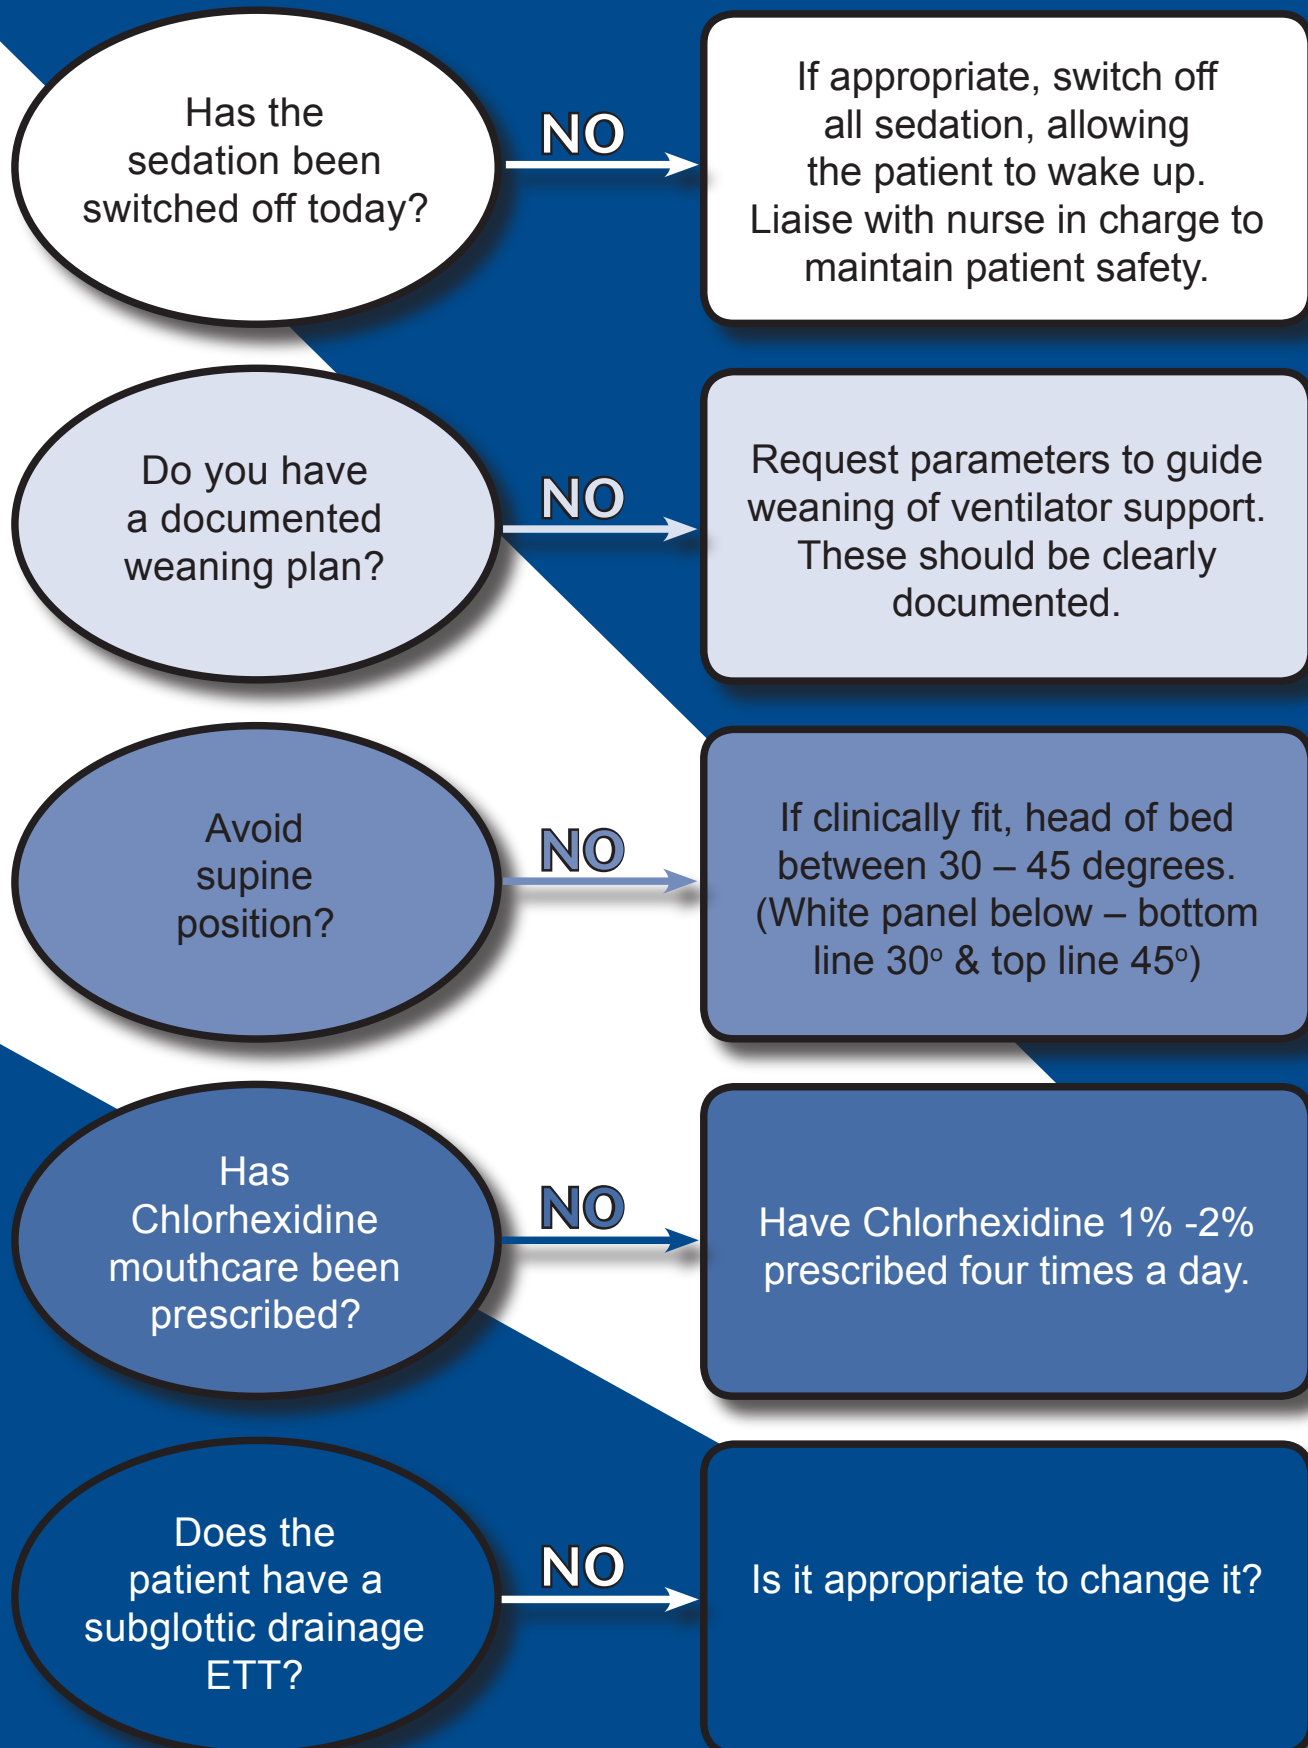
Has the sedation been switched off today?

NO

If appropriate, switch off all sedation, allowing the patient to wake up. Liaise with nurse in charge to maintain patient safety.

Do you have a documented weaning plan?

NO

Request parameters to guide weaning of ventilator support. These should be clearly documented.

Avoid supine position?

NO

If clinically fit, head of bed between 30 – 45 degrees. (White panel below – bottom line 30$^{o}$ & top line 45$^{o}$)

Has Chlorhexidine mouthcare been prescribed?

NO

Have Chlorhexidine 1% -2% prescribed four times a day.

Does the patient have a subglottic drainage ETT?

NO

Is it appropriate to change it?